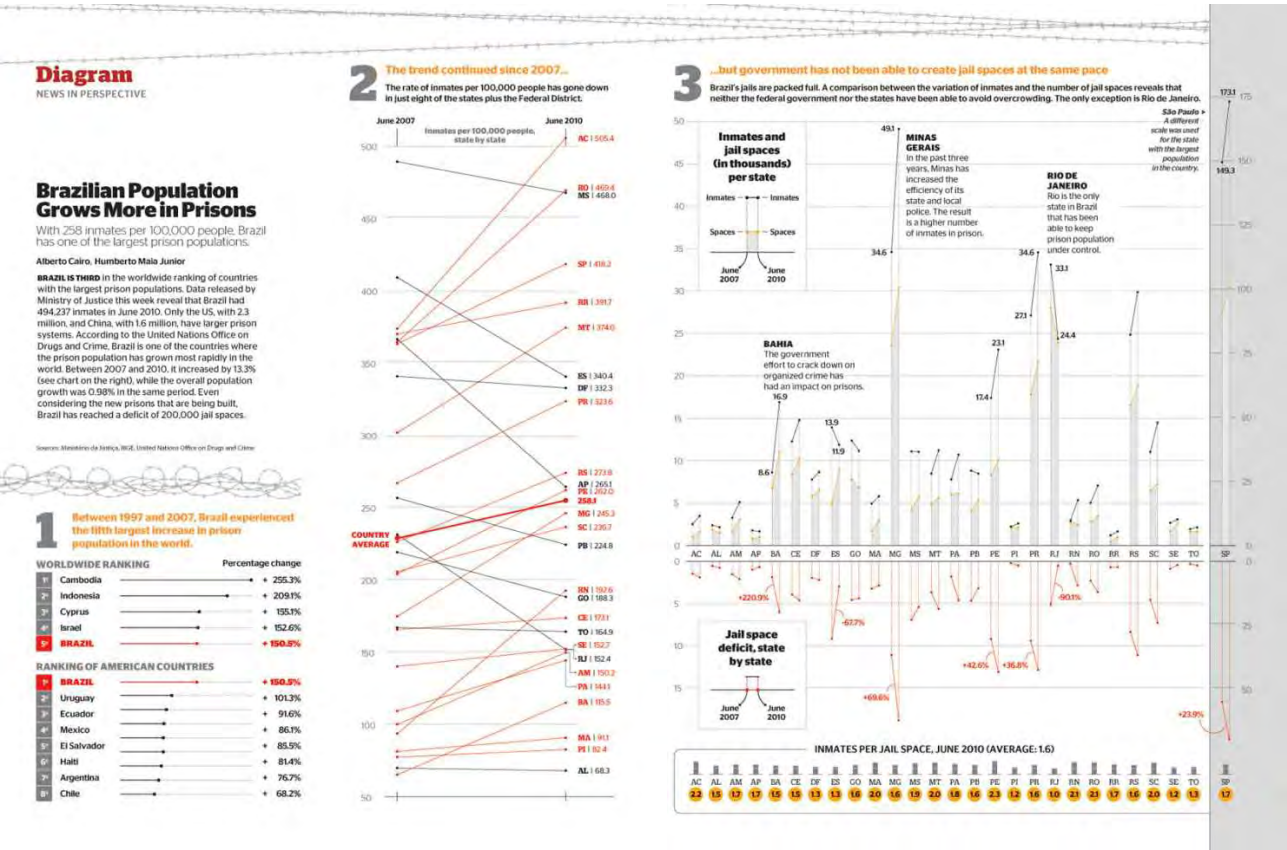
Diagram
NEWS IN PERSPECTIVE

Brazilian Population Grows More in Prisons
With 258 inmates per 100,000 people, Brazil has one of the largest prison populations.

Alberto Cairo, Humberto Maia Junior

BRAZIL IS THIRD in the worldwide ranking of countries with the largest prison populations. Data released by Ministry of Justice this week reveal that Brazil had 494,237 inmates in June 2010. Only the US, with 2.3 million, and China, with 1.6 million, have larger prison systems. According to the United Nations Office on Drugs and Crime, Brazil is one of the countries where the prison population has grown most rapidly in the world. Between 2007 and 2010, it increased by 13.3% (see chart on the right), while the overall population growth was 0.98% in the same period. Even considering the new prisons that are being built, Brazil has reached a deficit of 200,000 jail spaces.

Sources: Ministério da Justiça, IBGE, United Nations Office on Drugs and Crime

1 Between 1997 and 2007, Brazil experienced the fifth largest increase in prison population in the world.

WORLDWIDE RANKING Percentage change
1º Cambodia + 255.3%
2º Indonesia + 209.1%
3º Cyprus + 155.1%
4º Israel + 152.6%
5º BRAZIL + 150.5%

RANKING OF AMERICAN COUNTRIES
1º BRAZIL + 150.5%
2º Uruguay + 101.3%
3º Ecuador + 91.6%
4º Mexico + 86.1%
5º El Salvador + 85.5%
6º Haiti + 81.4%
7º Argentina + 76.7%
8º Chile + 68.2%

2 The trend continued since 2007...
The rate of inmates per 100,000 people has gone down in just eight of the states plus the Federal District.

June 2007 Inmates per 100,000 people, state by state June 2010
500 450 400 350 300 250 200 150 100 50
COUNTRY AVERAGE
AC | 505.4
RO | 469.4
MS | 468.0
SP | 418.2
RR | 391.7
MT | 374.0
ES | 340.4
DF | 332.3
PR | 323.6
RS | 273.8
AP | 265.1
PE | 262.0
258.1
MG | 245.3
SC | 236.7
PB | 224.8
RN | 197.6
GO | 188.3
CE | 173.1
TO | 164.9
SE | 152.7
RJ | 152.4
AM | 150.2
PA | 144.1
BA | 115.5
MA | 91.1
PI | 82.4
AL | 68.3

3 ...but government has not been able to create jail spaces at the same pace
Brazil's jails are packed full. A comparison between the variation of inmates and the number of jail spaces reveals that neither the federal government nor the states have been able to avoid overcrowding. The only exception is Rio de Janeiro.

Inmates and jail spaces (in thousands) per state
Inmates Inmates
Spaces Spaces
June 2007 June 2010

BAHIA
The government effort to crack down on organized crime has had an impact on prisons.

MINAS GERAIS
In the past three years, Minas has increased the efficiency of its state and local police. The result is a higher number of inmates in prison.

RIO DE JANEIRO
Rio is the only state in Brazil that has been able to keep prison population under control.

São Paulo ▸ A different scale was used for the state with the largest population in the country.

50 45 40 35 30 25 20 15 10 5 0
175 150 125 100 75 50 25 0
49.1 34.6 34.6 33.1 27.1 24.4 23.1 17.4 16.9 13.9 11.9 8.6 173.1 149.3

AC AL AM AP BA CE DF ES GO MA MG MS MT PA PB PE PI PR RJ RN RO RR RS SC SE TO SP

+220.9% -67.7% +69.6% +42.6% +36.8% -90.1% +23.9%

Jail space deficit, state by state
June 2007 June 2010
5 10 15 25 50

INMATES PER JAIL SPACE, JUNE 2010 (AVERAGE: 1.6)
| AC | AL | AM | AP | BA | CE | DF | ES | GO | MA | MG | MS | MT | PA | PB | PE | PI | PR | RJ | RN | RO | RR | RS | SC | SE | TO | SP |
|---|---|---|---|---|---|---|---|---|---|---|---|---|---|---|---|---|---|---|---|---|---|---|---|---|---|---|
| 2.2 | 1.5 | 1.7 | 1.7 | 1.5 | 1.5 | 1.3 | 1.3 | 1.6 | 2.0 | 1.6 | 1.9 | 2.0 | 1.8 | 1.6 | 2.3 | 1.2 | 1.6 | 1.0 | 2.1 | 2.1 | 1.7 | 1.6 | 2.0 | 1.2 | 1.3 | 1.7 |